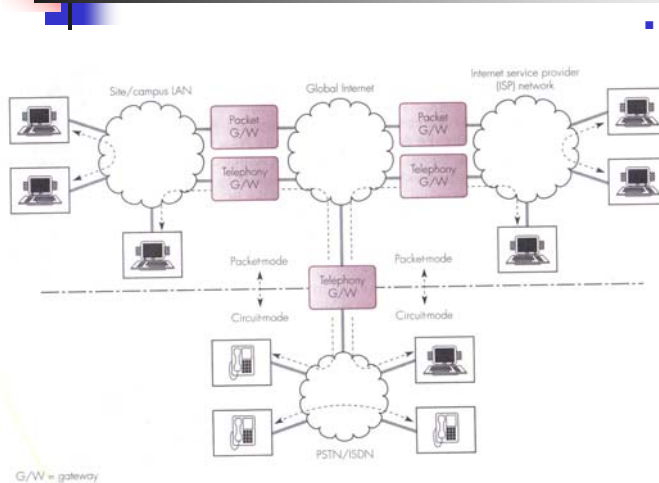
Site/campus LAN

Global Internet

Internet service provider (ISP) network

Packet G/W

Telephony G/W

Packet G/W

Telephony G/W

Packet-mode

Circuit-mode

Telephony G/W

Packet-mode

Circuit-mode

PSTN/ISDN

G/W = gateway